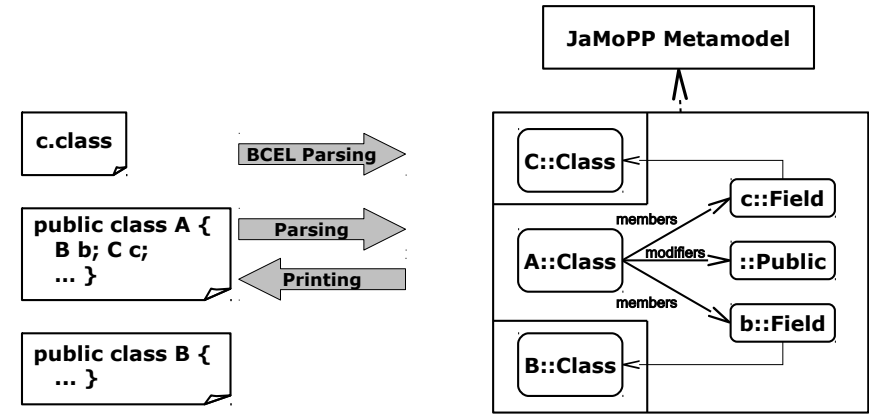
JaMoPP Metamodel

c.class

BCEL Parsing

C::Class

public class A {
B b; C c;
... }

Parsing

Printing

members

c::Field

A::Class

modifiers

::Public

members

b::Field

public class B {
... }

B::Class